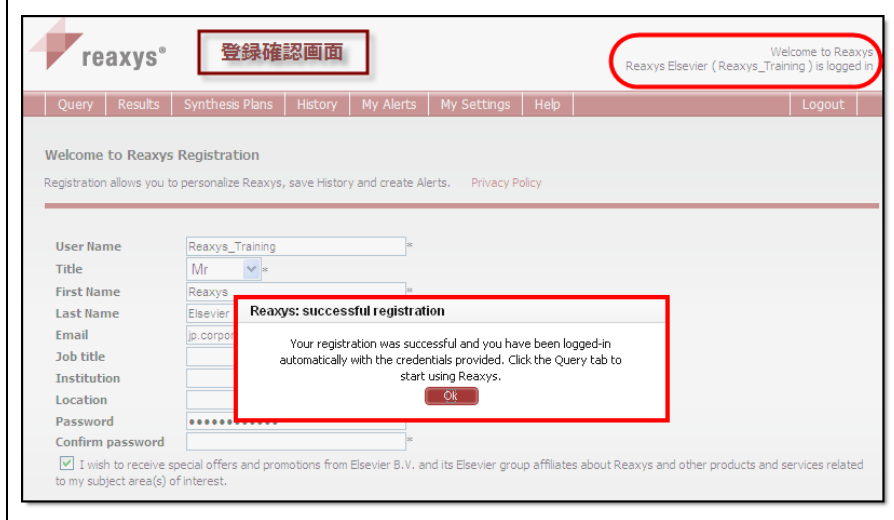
reaxys®

登録確認画面

Welcome to Reaxys
Reaxys Elsevier ( Reaxys_Training ) is logged in

Query | Results | Synthesis Plans | History | My Alerts | My Settings | Help | Logout

Welcome to Reaxys Registration

Registration allows you to personalize Reaxys, save History and create Alerts. Privacy Policy

User Name Reaxys_Training *
Title Mr *
First Name Reaxys *
Last Name Elsevier
Email jp.corpor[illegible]
Job title
Institution
Location
Password ••••••••••••
Confirm password *

Reaxys: successful registration

Your registration was successful and you have been logged-in automatically with the credentials provided. Click the Query tab to start using Reaxys.

Ok

I wish to receive special offers and promotions from Elsevier B.V. and its Elsevier group affiliates about Reaxys and other products and services related to my subject area(s) of interest.